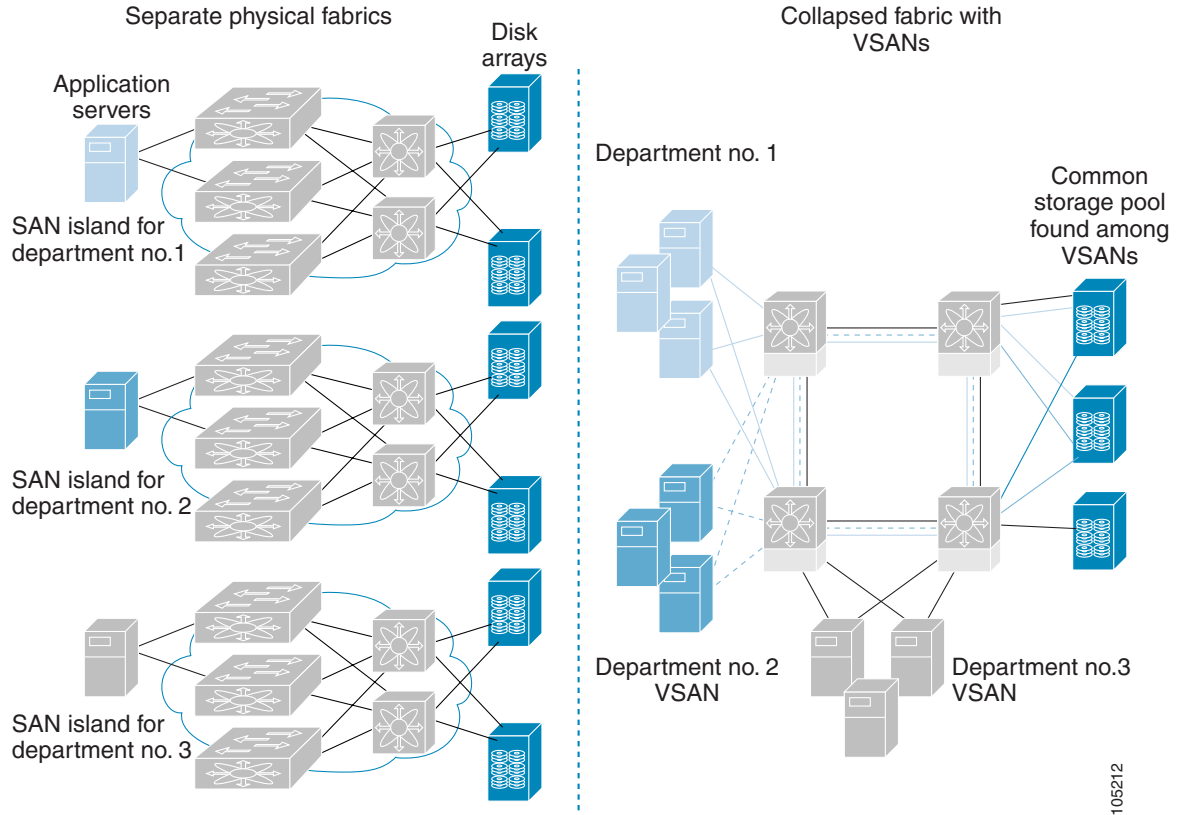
Separate physical fabrics

Disk arrays

Application servers

SAN island for department no.1

SAN island for department no. 2

SAN island for department no. 3

Collapsed fabric with VSANs

Department no. 1

Common storage pool found among VSANs

Department no. 2 VSAN

Department no.3 VSAN

105212